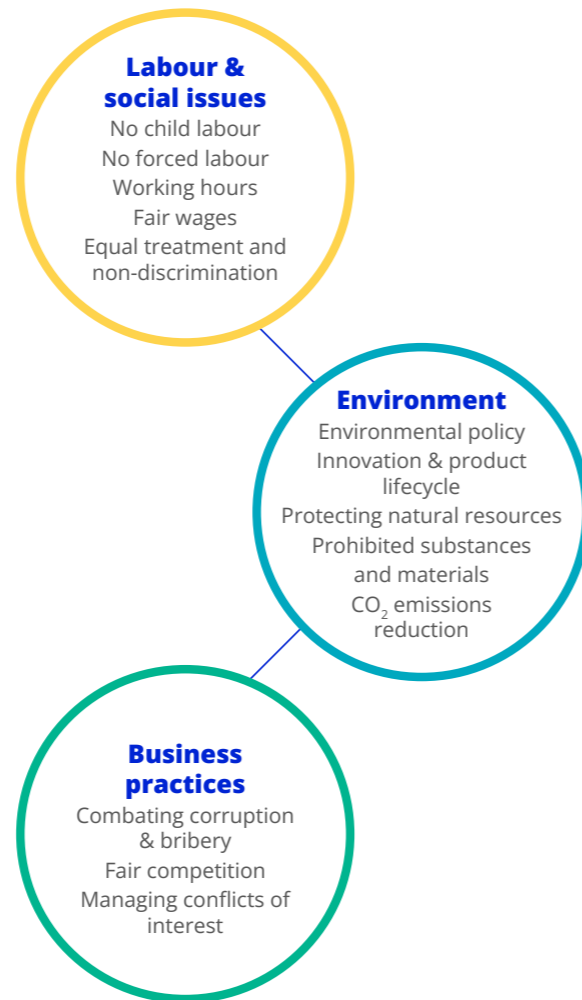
Labour & social issues
No child labour
No forced labour
Working hours
Fair wages
Equal treatment and non-discrimination

Environment
Environmental policy
Innovation & product lifecycle
Protecting natural resources
Prohibited substances and materials
$CO_2$ emissions reduction

Business practices
Combating corruption & bribery
Fair competition
Managing conflicts of interest